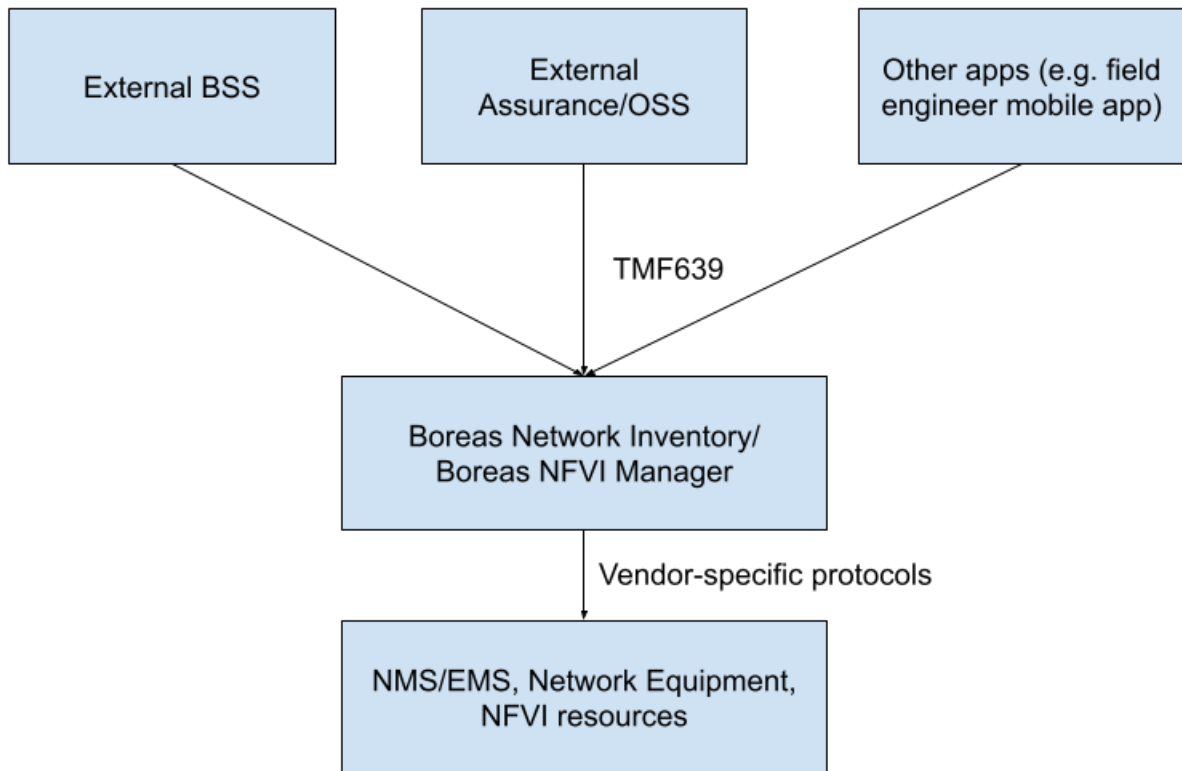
External BSS

External Assurance/OSS

Other apps (e.g. field engineer mobile app)

TMF639

Boreas Network Inventory/ Boreas NFVI Manager

Vendor-specific protocols

NMS/EMS, Network Equipment, NFVI resources